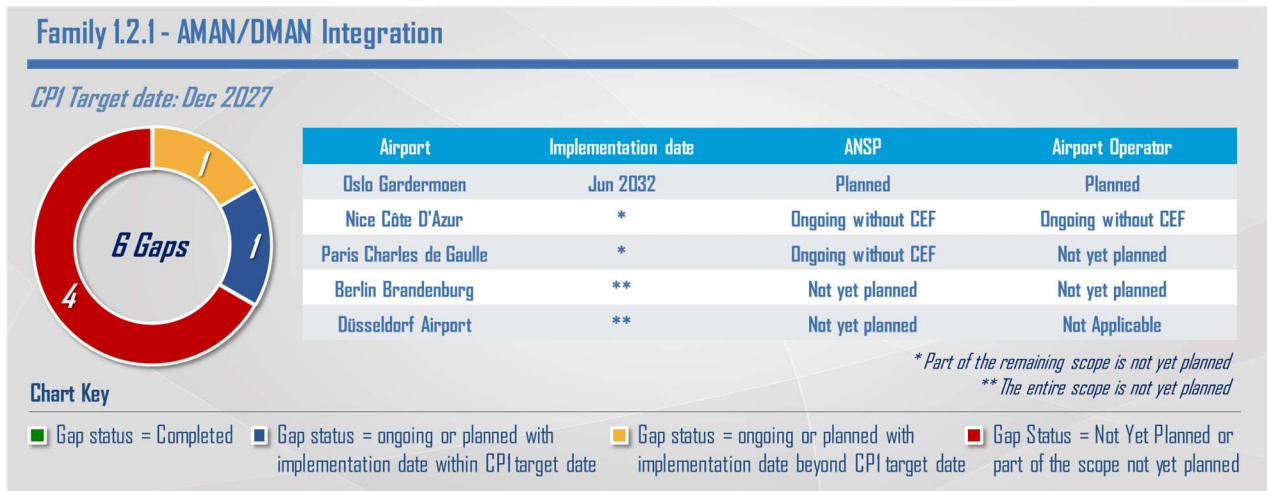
Family 1.2.1 - AMAN/DMAN Integration

CP1 Target date: Dec 2027

1
1
6 Gaps
4

| Airport | Implementation date | ANSP | Airport Operator |
|---|---|---|---|
| Oslo Gardermoen | Jun 2032 | Planned | Planned |
| Nice Côte D'Azur | * | Ongoing without CEF | Ongoing without CEF |
| Paris Charles de Gaulle | * | Ongoing without CEF | Not yet planned |
| Berlin Brandenburg | ** | Not yet planned | Not yet planned |
| Düsseldorf Airport | ** | Not yet planned | Not Applicable |

* Part of the remaining scope is not yet planned
** The entire scope is not yet planned

Chart Key

Gap status = Completed
Gap status = ongoing or planned with implementation date within CP1 target date
Gap status = ongoing or planned with implementation date beyond CP1 target date
Gap Status = Not Yet Planned or part of the scope not yet planned